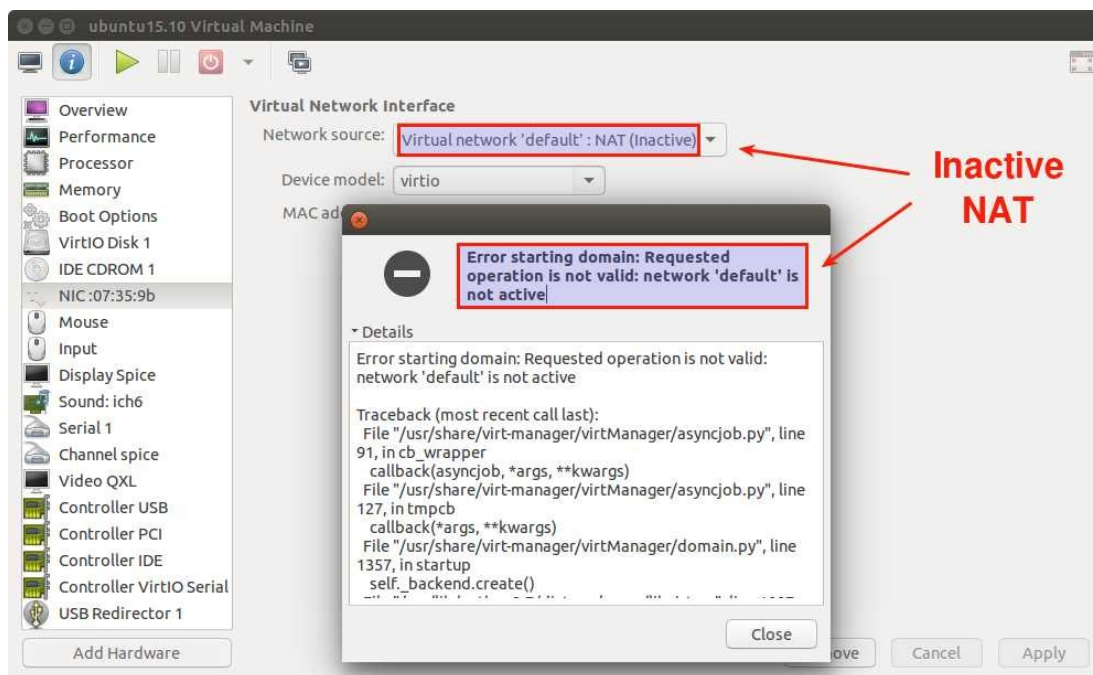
ubuntu15.10 Virtual Machine

Overview
Performance
Processor
Memory
Boot Options
VirtIO Disk 1
IDE CDROM 1
NIC :07:35:9b
Mouse
Input
Display Spice
Sound: ich6
Serial 1
Channel spice
Video QXL
Controller USB
Controller PCI
Controller IDE
Controller VirtIO Serial
USB Redirector 1

Add Hardware

Virtual Network Interface
Network source: Virtual network 'default' : NAT (Inactive)
Device model: virtio
MAC ad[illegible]

Inactive NAT

Error starting domain: Requested operation is not valid: network 'default' is not active

Details
Error starting domain: Requested operation is not valid: network 'default' is not active

Traceback (most recent call last):
File "/usr/share/virt-manager/virtManager/asyncjob.py", line 91, in cb_wrapper
callback(asyncjob, *args, **kwargs)
File "/usr/share/virt-manager/virtManager/asyncjob.py", line 127, in tmpcb
callback(*args, **kwargs)
File "/usr/share/virt-manager/virtManager/domain.py", line 1357, in startup
self._backend.create()
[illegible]

Close

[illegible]ove
Cancel
Apply